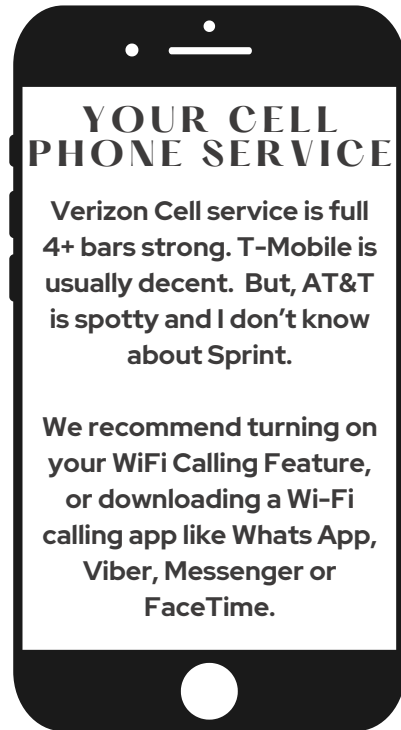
YOUR CELL PHONE SERVICE

Verizon Cell service is full 4+ bars strong. T-Mobile is usually decent. But, AT&T is spotty and I don't know about Sprint.

We recommend turning on your WiFi Calling Feature, or downloading a Wi-Fi calling app like Whats App, Viber, Messenger or FaceTime.